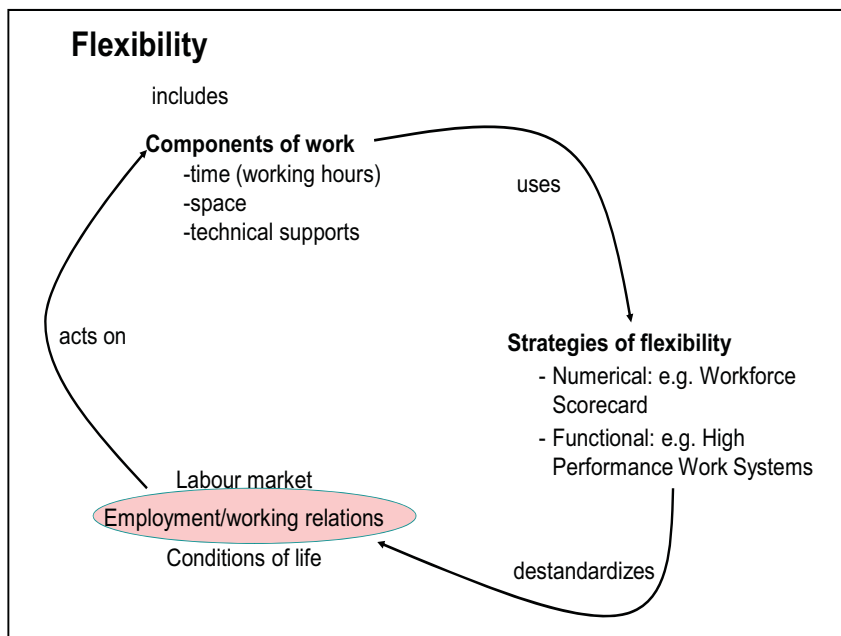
Flexibility

includes

Components of work
-time (working hours)
-space
-technical supports

uses

acts on

Strategies of flexibility
- Numerical: e.g. Workforce Scorecard
- Functional: e.g. High Performance Work Systems

Labour market
Employment/working relations
Conditions of life

destandardizes